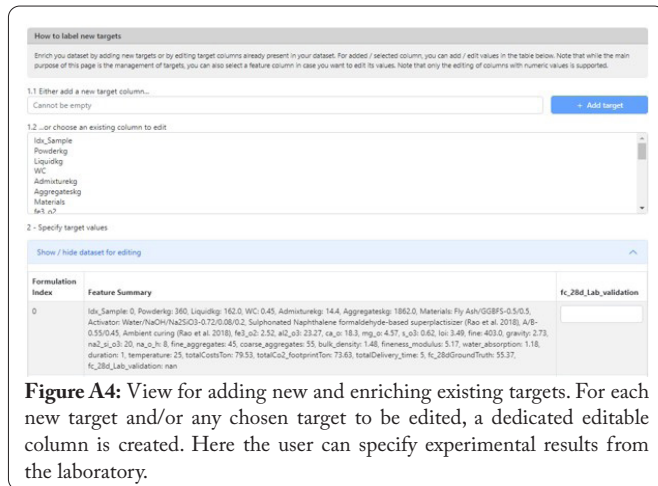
How to label new targets

Enrich you dataset by adding new targets or by editing target columns already present in your dataset. For added / selected column, you can add / edit values in the table below. Note that while the main purpose of this page is the management of targets, you can also select a feature column in case you want to edit its values. Note that only the editing of columns with numeric values is supported.

1.1 Either add a new target column...

Cannot be empty

+ Add target

1.2 ...or choose an existing column to edit

Idx_Sample
Powderkg
Liquidkg
WC
Admixturekg
Aggregateskg
Materials
fe3_o2

2 - Specify target values

Show / hide dataset for editing

| Formulation Index | Feature Summary | fc_28d_Lab_validation |
|---|---|---|
| 0 | Idx_Sample: 0, Powderkg: 360, Liquidkg: 162.0, WC: 0.45, Admixturekg: 14.4, Aggregateskg: 1862.0, Materials: Fly Ash/GGBFS-0.5/0.5, Activator: Water/NaOH/Na2SiO3-0.72/0.08/0.2, Sulphonated Naphthalene formaldehyde-based superplactisizer (Rao et al. 2018), A/B-0.55/0.45, Ambient curing (Rao et al. 2018), fe3_o2: 2.52, al2_o3: 23.27, ca_o: 18.3, mg_o: 4.57, s_o3: 0.62, loi: 3.49, fine: 403.0, gravity: 2.73, na2_si_o3: 20, na_o_h: 8, fine_aggregates: 45, coarse_aggregates: 55, bulk_density: 1.48, fineness_modulus: 5.17, water_absorption: 1.18, duration: 1, temperature: 25, totalCostsTon: 79.53, totalCo2_footprintTon: 73.63, totalDelivery_time: 5, fc_28dGroundTruth: 55.37, fc_28d_Lab_validation: nan | |

Figure A4: View for adding new and enriching existing targets. For each new target and/or any chosen target to be edited, a dedicated editable column is created. Here the user can specify experimental results from the laboratory.